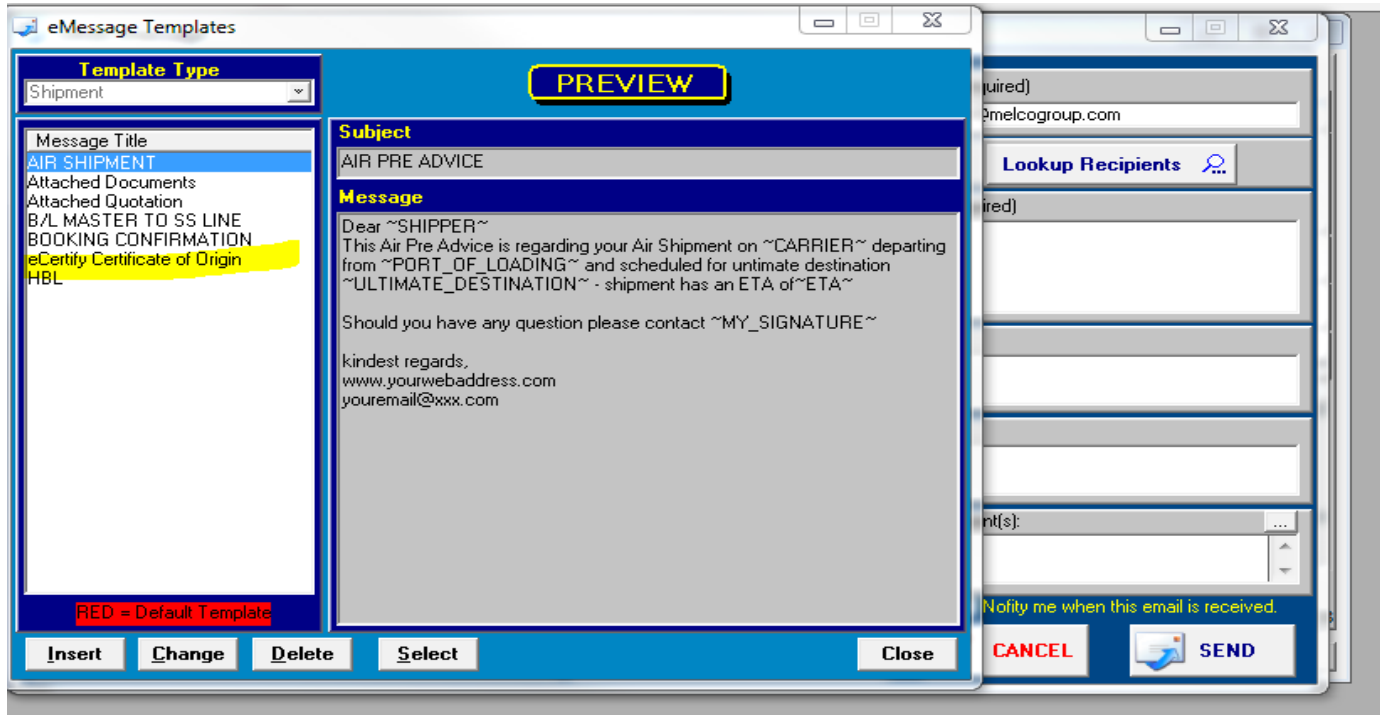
eMessage Templates

Template Type
Shipment

PREVIEW

Message Title
AIR SHIPMENT
Attached Documents
Attached Quotation
B/L MASTER TO SS LINE
BOOKING CONFIRMATION
eCertify Certificate of Origin
HBL

RED = Default Template

Subject
AIR PRE ADVICE

Message
Dear ~SHIPPER~
This Air Pre Advice is regarding your Air Shipment on ~CARRIER~ departing from ~PORT_OF_LOADING~ and scheduled for untimate destination ~ULTIMATE_DESTINATION~ - shipment has an ETA of~ETA~

Should you have any question please contact ~MY_SIGNATURE~

kindest regards,
www.yourwebaddress.com
youremail@xxx.com

Insert
Change
Delete
Select
Close

uired)
@melcogroup.com
Lookup Recipients
ired)
nt(s):
...
Nofity me when this email is received.
CANCEL
SEND